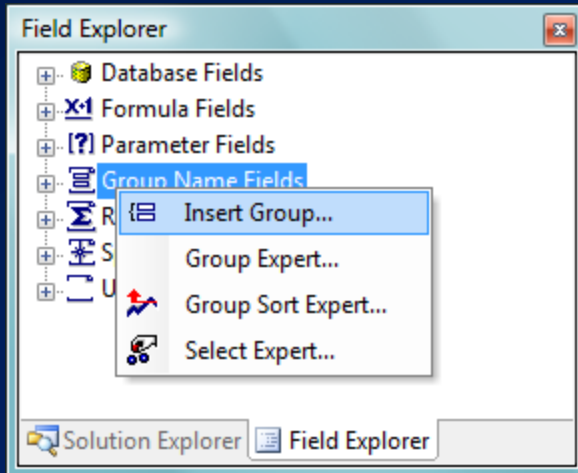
Field Explorer

Database Fields
X+1 Formula Fields
[?] Parameter Fields
Group Name Fields
R
S
U

Insert Group...
Group Expert...
Group Sort Expert...
Select Expert...

Solution Explorer
Field Explorer